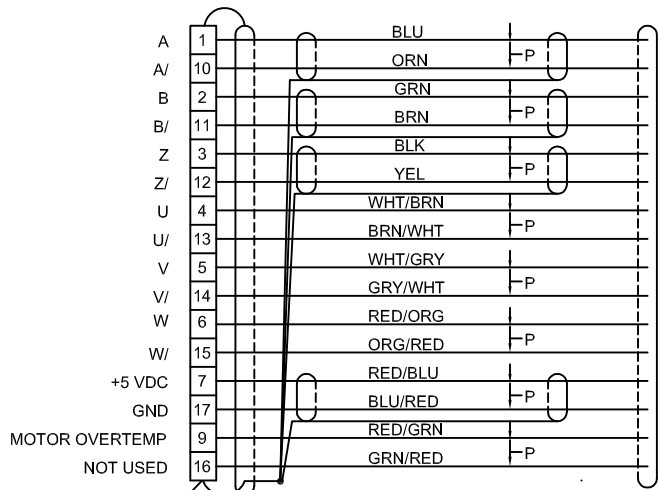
A 1 BLU
A/ 10 ORN P
B 2 GRN
B/ 11 BRN P
Z 3 BLK
Z/ 12 YEL P
U 4 WHT/BRN
U/ 13 BRN/WHT P
V 5 WHT/GRY
V/ 14 GRY/WHT P
W 6 RED/ORG
W/ 15 ORG/RED P
+5 VDC 7 RED/BLU
GND 17 BLU/RED P
MOTOR OVERTEMP 9 RED/GRN
NOT USED 16 GRN/RED P